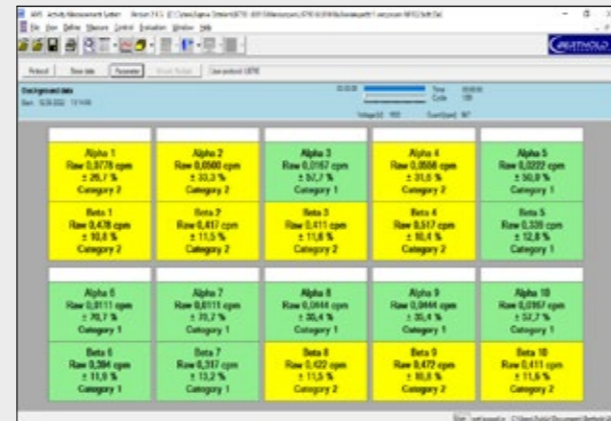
AMS Activity Measurement System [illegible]

File Edit Define Measure Control Evaluation Window Help

BERTHOLD

Reload | New data | Parameter | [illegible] | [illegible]

Background data

Start: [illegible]

Time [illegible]
Cycle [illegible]
Voltage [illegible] | Count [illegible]

Alpha 1
Raw 0,0778 cpm
± 26,7 %
Category 2

Alpha 2
Raw 0,0500 cpm
± 33,3 %
Category 2

Alpha 3
Raw 0,0167 cpm
± 57,7 %
Category 1

Alpha 4
Raw 0,0556 cpm
± 31,6 %
Category 2

Alpha 5
Raw 0,0222 cpm
± 50,0 %
Category 1

Beta 1
Raw 0,478 cpm
± 10,8 %
Category 2

Beta 2
Raw 0,417 cpm
± 11,5 %
Category 2

Beta 3
Raw 0,411 cpm
± 11,6 %
Category 2

Beta 4
Raw 0,517 cpm
± 10,4 %
Category 2

Beta 5
Raw 0,339 cpm
± 12,8 %
Category 1

Alpha 6
Raw 0,0111 cpm
± 70,7 %
Category 1

Alpha 7
Raw 0,0111 cpm
± 70,7 %
Category 1

Alpha 8
Raw 0,0444 cpm
± 35,4 %
Category 1

Alpha 9
Raw 0,0444 cpm
± 35,4 %
Category 1

Alpha 10
Raw 0,0167 cpm
± 57,7 %
Category 1

Beta 6
Raw 0,394 cpm
± 11,9 %
Category 1

Beta 7
Raw 0,317 cpm
± 13,2 %
Category 1

Beta 8
Raw 0,422 cpm
± 11,5 %
Category 2

Beta 9
Raw 0,472 cpm
± 10,9 %
Category 2

Beta 10
Raw 0,411 cpm
± 11,6 %
Category 2

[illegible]